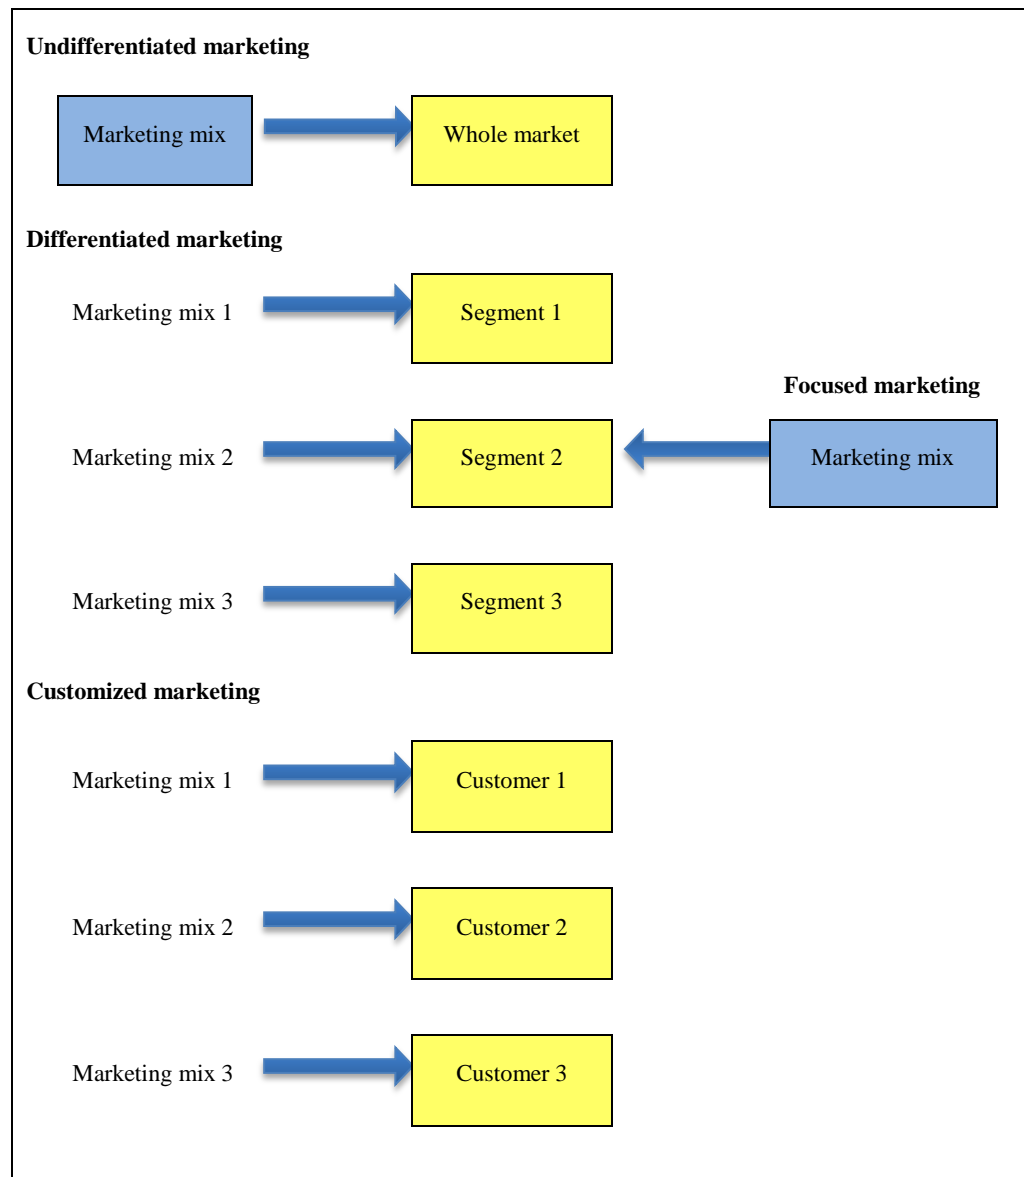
Undifferentiated marketing

Marketing mix

Whole market

Differentiated marketing

Marketing mix 1

Segment 1

Focused marketing

Marketing mix 2

Segment 2

Marketing mix

Marketing mix 3

Segment 3

Customized marketing

Marketing mix 1

Customer 1

Marketing mix 2

Customer 2

Marketing mix 3

Customer 3